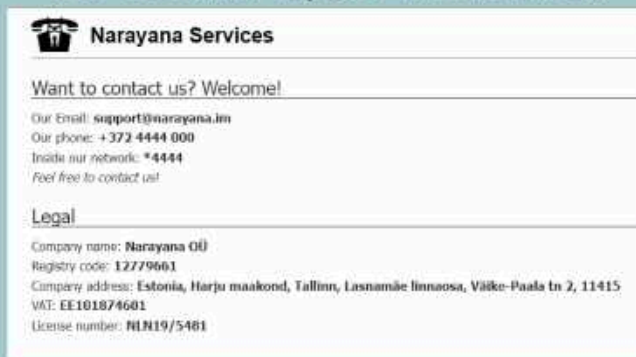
Narayana Services

Want to contact us? Welcome!

Our Email: support@narayana.im
Our phone: +372 4444 000
Inside our network: *4444
Feel free to contact us!

Legal

Company name: Narayana OÜ
Registry code: 12779661
Company address: Estonia, Harju maakond, Tallinn, Lasnamäe linnaosa, Väike-Paala tn 2, 11415
VAT: EE101874601
License number: NLN19/5481